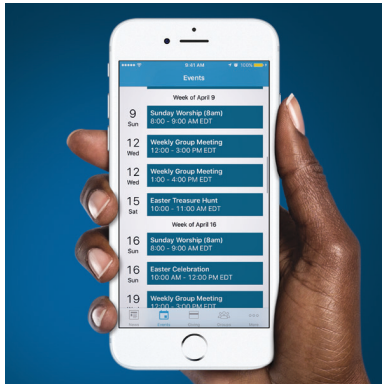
9:41 AM
100%

Events

Week of April 9

9
Sun
Sunday Worship (8am)
8:00 - 9:00 AM EDT

12
Wed
Weekly Group Meeting
12:00 - 3:00 PM EDT

12
Wed
Weekly Group Meeting
1:00 - 4:00 PM EDT

15
Sat
Easter Treasure Hunt
10:00 - 11:00 AM EDT

Week of April 16

16
Sun
Sunday Worship (8am)
8:00 - 9:00 AM EDT

16
Sun
Easter Celebration
10:00 AM - 12:00 PM EDT

19
Wed
Weekly Group Meeting
12:00 - 3:00 PM EDT

News
Events
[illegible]
Groups
More